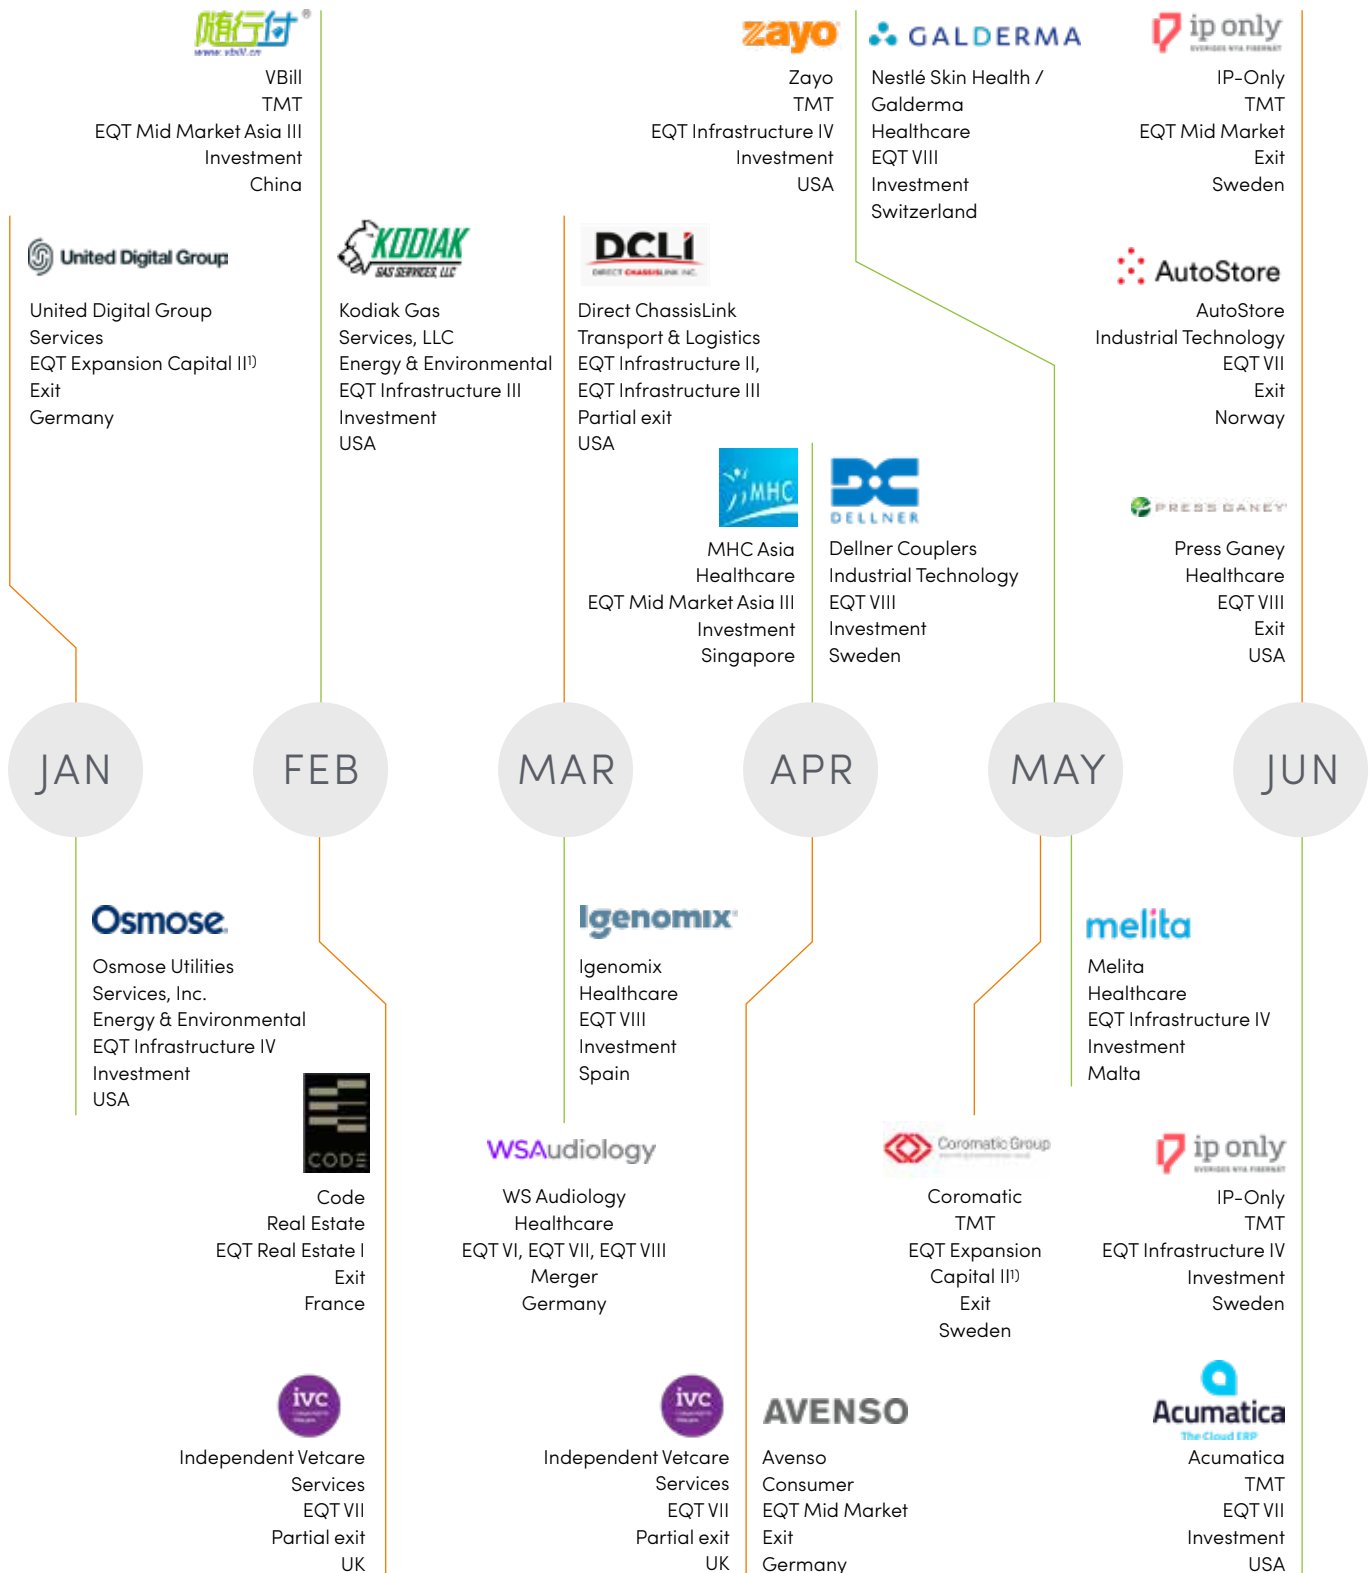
随行付
www.vbill.cn

VBill
TMT
EQT Mid Market Asia III
Investment
China

zayo

Zayo
TMT
EQT Infrastructure IV
Investment
USA

GALDERMA

Nestlé Skin Health / Galderma
Healthcare
EQT VIII
Investment
Switzerland

ip only

IP-Only
TMT
EQT Mid Market
Exit
Sweden

United Digital Group

United Digital Group Services
EQT Expansion Capital II¹⁾
Exit
Germany

KODIAK GAS SERVICES, LLC

Kodiak Gas Services, LLC
Energy & Environmental
EQT Infrastructure III
Investment
USA

DCLI

Direct ChassisLink
Transport & Logistics
EQT Infrastructure II, EQT Infrastructure III
Partial exit
USA

AutoStore

AutoStore
Industrial Technology
EQT VII
Exit
Norway

MHC

MHC Asia
Healthcare
EQT Mid Market Asia III
Investment
Singapore

DELLNER

Dellner Couplers
Industrial Technology
EQT VIII
Investment
Sweden

PRESS GANEY

Press Ganey
Healthcare
EQT VIII
Exit
USA

JAN

FEB

MAR

APR

MAY

JUN

Osmose

Osmose Utilities Services, Inc.
Energy & Environmental
EQT Infrastructure IV
Investment
USA

Igenomix

Igenomix
Healthcare
EQT VIII
Investment
Spain

melita

Melita
Healthcare
EQT Infrastructure IV
Investment
Malta

CODE

Code
Real Estate
EQT Real Estate I
Exit
France

WSAudiology

WS Audiology
Healthcare
EQT VI, EQT VII, EQT VIII
Merger
Germany

Coromatic Group

Coromatic
TMT
EQT Expansion Capital II¹⁾
Exit
Sweden

ip only

IP-Only
TMT
EQT Infrastructure IV
Investment
Sweden

ivc

Independent Vetcare Services
EQT VII
Partial exit
UK

ivc

Independent Vetcare Services
EQT VII
Partial exit
UK

AVENSO

Avenso
Consumer
EQT Mid Market
Exit
Germany

Acumatica
The Cloud ERP

Acumatica
TMT
EQT VII
Investment
USA